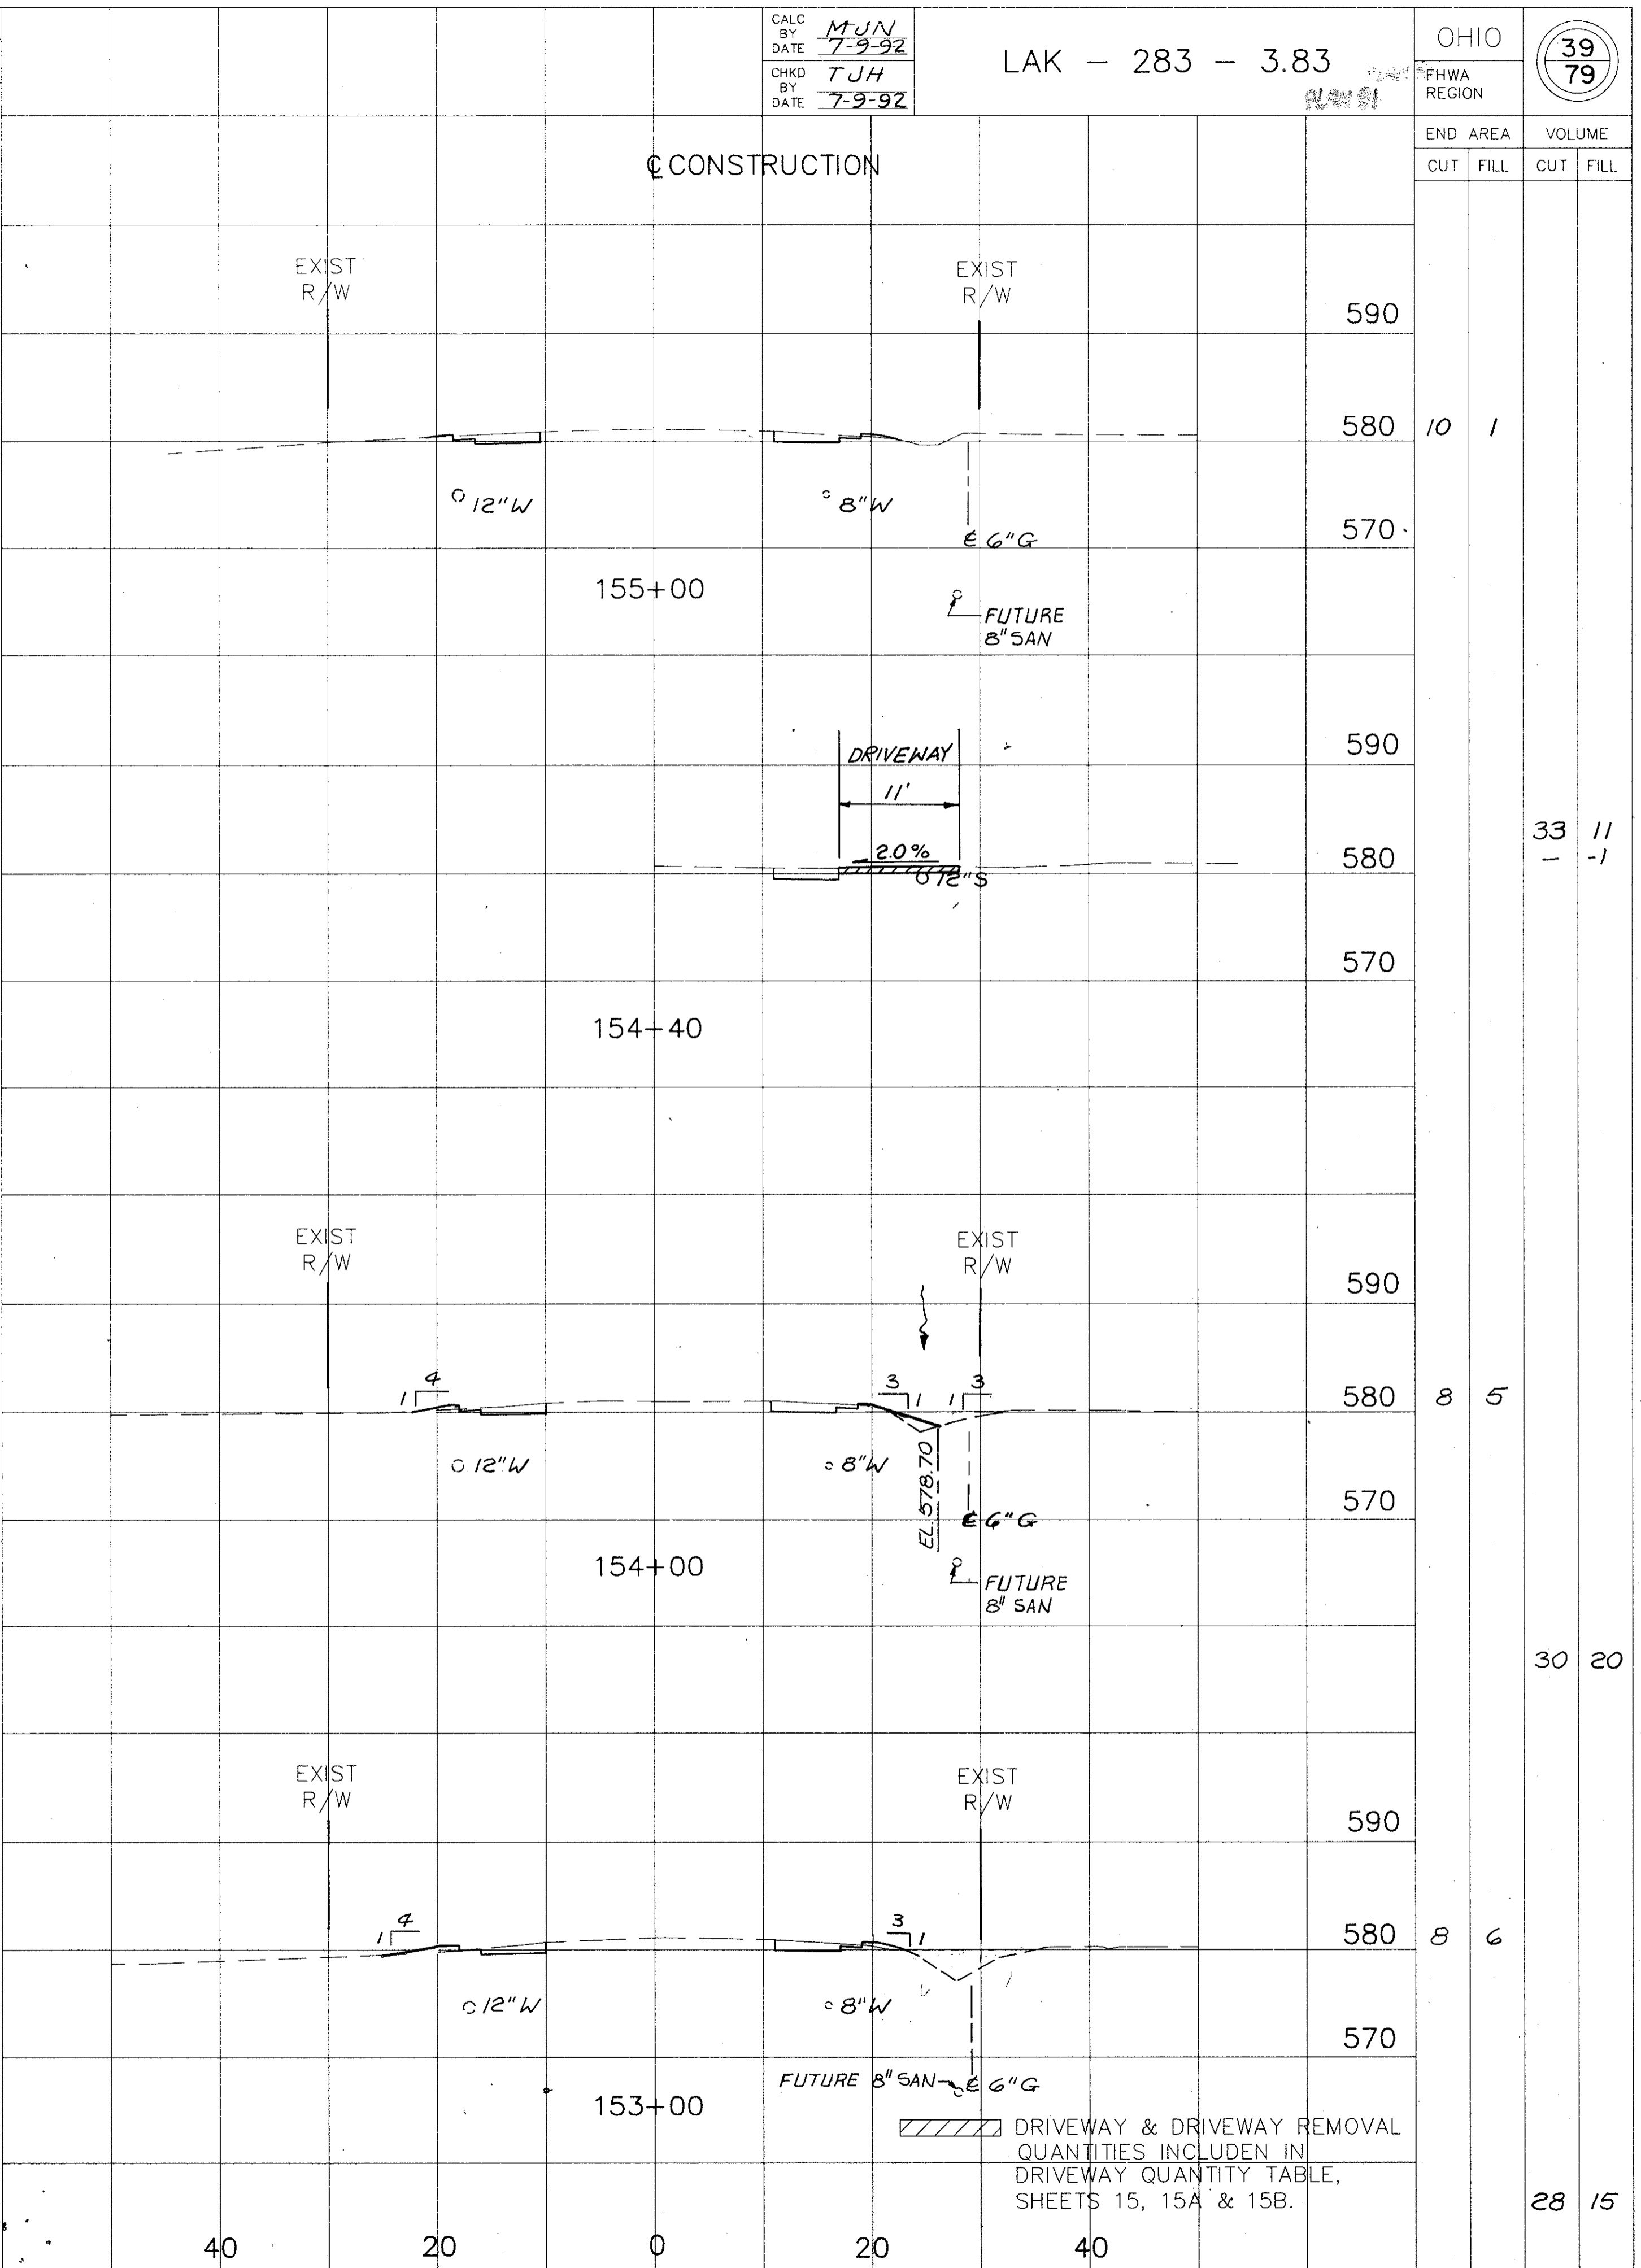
CALC BY MJN
DATE 7-9-92
CHKD BY TJH
DATE 7-9-92

LAK — 283 — 3.83

OHIO
FHWA REGION

39
79

END AREA
CUT | FILL
VOLUME
CUT | FILL

℄ CONSTRUCTION

EXIST R/W
EXIST R/W
590
580 10 1
12"W
8"W
570
℄ 6"G
155+00
FUTURE 8"SAN

DRIVEWAY
11'
590
33 11
— -1
2.0%
580
12"S
570
154+40

EXIST R/W
EXIST R/W
590
4
1
3
1
1
3
580 8 5
12"W
8"W
EL. 578.70
570
℄ 6"G
154+00
FUTURE 8" SAN
30 20

EXIST R/W
EXIST R/W
590
1 4
3 1
580 8 6
12"W
8"W
570
FUTURE 8" SAN ℄ 6"G
153+00
DRIVEWAY & DRIVEWAY REMOVAL QUANTITIES INCLUDEN IN DRIVEWAY QUANTITY TABLE, SHEETS 15, 15A & 15B.
28 15

40 20 0 20 40